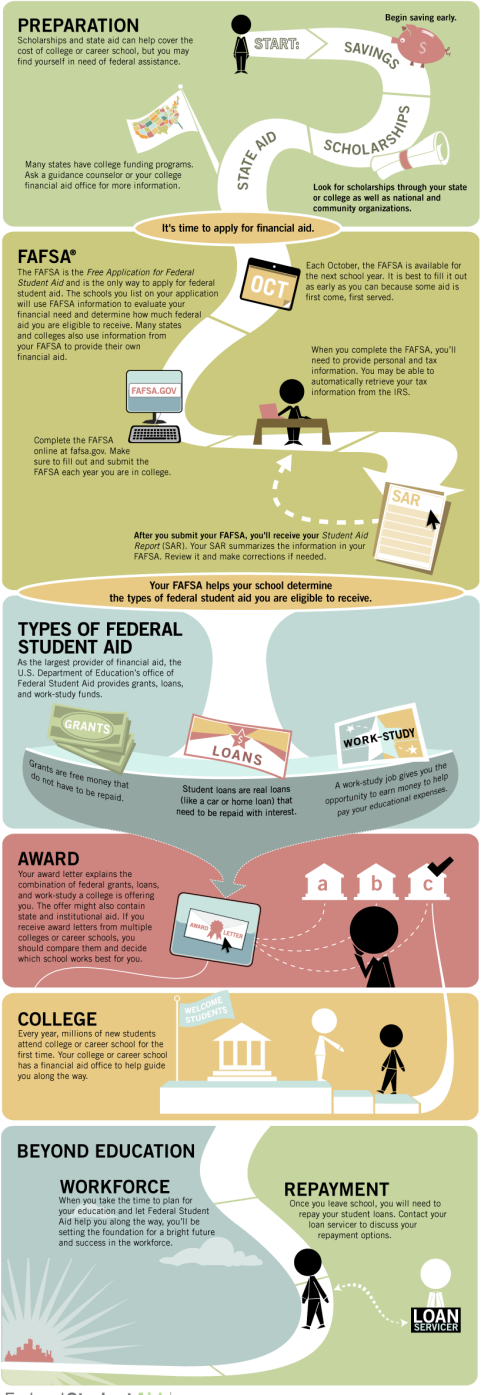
PREPARATION
Scholarships and state aid can help cover the cost of college or career school, but you may find yourself in need of federal assistance.

START:

Begin saving early.

SAVINGS

$

SCHOLARSHIPS

STATE AID

Many states have college funding programs. Ask a guidance counselor or your college financial aid office for more information.

Look for scholarships through your state or college as well as national and community organizations.

It's time to apply for financial aid.

FAFSA®
The FAFSA is the Free Application for Federal Student Aid and is the only way to apply for federal student aid. The schools you list on your application will use FAFSA information to evaluate your financial need and determine how much federal aid you are eligible to receive. Many states and colleges also use information from your FAFSA to provide their own financial aid.

OCT

Each October, the FAFSA is available for the next school year. It is best to fill it out as early as you can because some aid is first come, first served.

When you complete the FAFSA, you'll need to provide personal and tax information. You may be able to automatically retrieve your tax information from the IRS.

FAFSA.GOV

Complete the FAFSA online at fafsa.gov. Make sure to fill out and submit the FAFSA each year you are in college.

SAR

After you submit your FAFSA, you'll receive your Student Aid Report (SAR). Your SAR summarizes the information in your FAFSA. Review it and make corrections if needed.

Your FAFSA helps your school determine the types of federal student aid you are eligible to receive.

TYPES OF FEDERAL STUDENT AID
As the largest provider of financial aid, the U.S. Department of Education's office of Federal Student Aid provides grants, loans, and work-study funds.

GRANTS

LOANS

WORK-STUDY

Grants are free money that do not have to be repaid.

Student loans are real loans (like a car or home loan) that need to be repaid with interest.

A work-study job gives you the opportunity to earn money to help pay your educational expenses.

AWARD
Your award letter explains the combination of federal grants, loans, and work-study a college is offering you. The offer might also contain state and institutional aid. If you receive award letters from multiple colleges or career schools, you should compare them and decide which school works best for you.

AWARD LETTER

a b c

COLLEGE
Every year, millions of new students attend college or career school for the first time. Your college or career school has a financial aid office to help guide you along the way.

WELCOME STUDENTS

BEYOND EDUCATION

WORKFORCE
When you take the time to plan for your education and let Federal Student Aid help you along the way, you'll be setting the foundation for a bright future and success in the workforce.

REPAYMENT
Once you leave school, you will need to repay your student loans. Contact your loan servicer to discuss your repayment options.

LOAN SERVICER

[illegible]